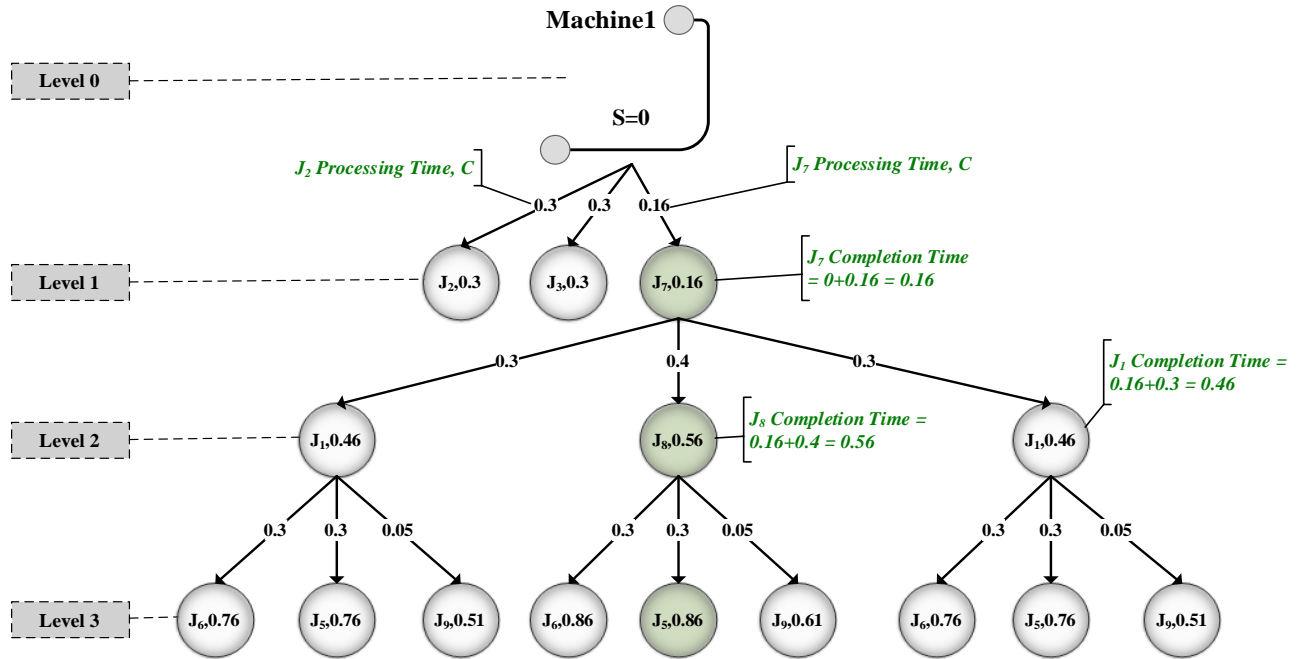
Machine1

Level 0

S=0

$J_2$ Processing Time, C

$J_7$ Processing Time, C

0.3 0.3 0.16

Level 1

$J_2$,0.3

$J_3$,0.3

$J_7$,0.16

$J_7$ Completion Time = 0+0.16 = 0.16

0.3 0.4 0.3

$J_1$ Completion Time = 0.16+0.3 = 0.46

Level 2

$J_1$,0.46

$J_8$,0.56

$J_8$ Completion Time = 0.16+0.4 = 0.56

$J_1$,0.46

0.3 0.3 0.05

0.3 0.3 0.05

0.3 0.3 0.05

Level 3

$J_6$,0.76

$J_5$,0.76

$J_9$,0.51

$J_6$,0.86

$J_5$,0.86

$J_9$,0.61

$J_6$,0.76

$J_5$,0.76

$J_9$,0.51